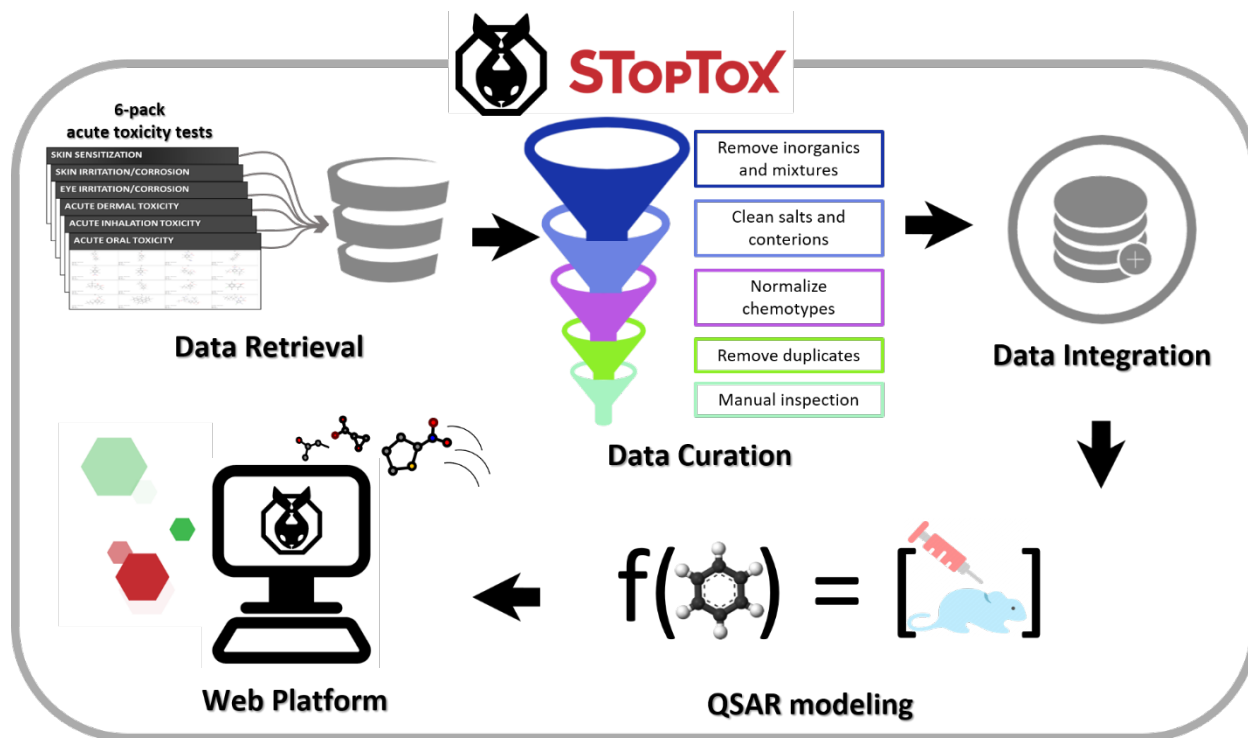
STopTox

6-pack
acute toxicity tests

SKIN SENSITIZATION
SKIN IRRITATION/CORROSION
EYE IRRITATION/CORROSION
ACUTE DERMAL TOXICITY
ACUTE INHALATION TOXICITY
ACUTE ORAL TOXICITY

Data Retrieval

Remove inorganics and mixtures

Clean salts and conterions

Normalize chemotypes

Remove duplicates

Manual inspection

Data Curation

Data Integration

f( ) = [ ]

QSAR modeling

Web Platform